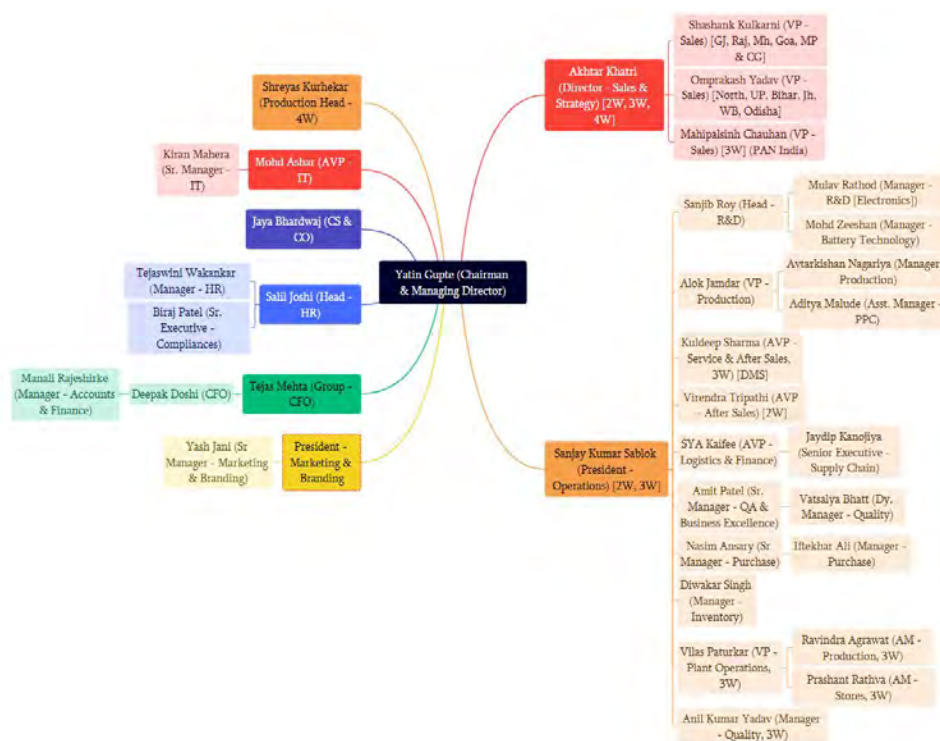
Yatin Gupte (Chairman & Managing Director)

Shreyas Kurhekar (Production Head - 4W)

Mohd Ashar (AVP - IT)

Kiran Mahera (Sr. Manager - IT)

Jaya Bhardwaj (CS & CO)

Salil Joshi (Head - HR)

Tejaswini Wakankar (Manager - HR)

Biraj Patel (Sr. Executive - Compliances)

Tejas Mehta (Group - CFO)

Deepak Doshi (CFO)

Manali Rajeshirke (Manager - Accounts & Finance)

President - Marketing & Branding

Yash Jani (Sr Manager - Marketing & Branding)

Akhtar Khatri (Director - Sales & Strategy) [2W, 3W, 4W]

Shashank Kulkarni (VP - Sales) [GJ, Raj, Mh, Goa, MP & CG]

Omprakash Yadav (VP - Sales) [North, UP, Bihar, Jh, WB, Odisha]

Mahipalsinh Chauhan (VP - Sales) [3W] (PAN India)

Sanjay Kumar Sablok (President - Operations) [2W, 3W]

Sanjib Roy (Head - R&D)

Mulav Rathod (Manager - R&D [Electronics])

Mohd Zeeshan (Manager - Battery Technology)

Alok Jamdar (VP - Production)

Avtarkishan Nagariya (Manager Production)

Aditya Malude (Asst. Manager - PPC)

Kuldeep Sharma (AVP - Service & After Sales, 3W) [DMS]

Virendra Tripathi (AVP - After Sales) [2W]

SYA Kaifee (AVP - Logistics & Finance)

Jaydip Kanojiya (Senior Executive - Supply Chain)

Amit Patel (Sr. Manager - QA & Business Excellence)

Vatsalya Bhatt (Dy. Manager - Quality)

Nasim Ansary (Sr Manager - Purchase)

Iftekhar Ali (Manager - Purchase)

Diwakar Singh (Manager - Inventory)

Vilas Paturkar (VP - Plant Operations, 3W)

Ravindra Agrawat (AM - Production, 3W)

Prashant Rathva (AM - Stores, 3W)

Anil Kumar Yadav (Manager - Quality, 3W)